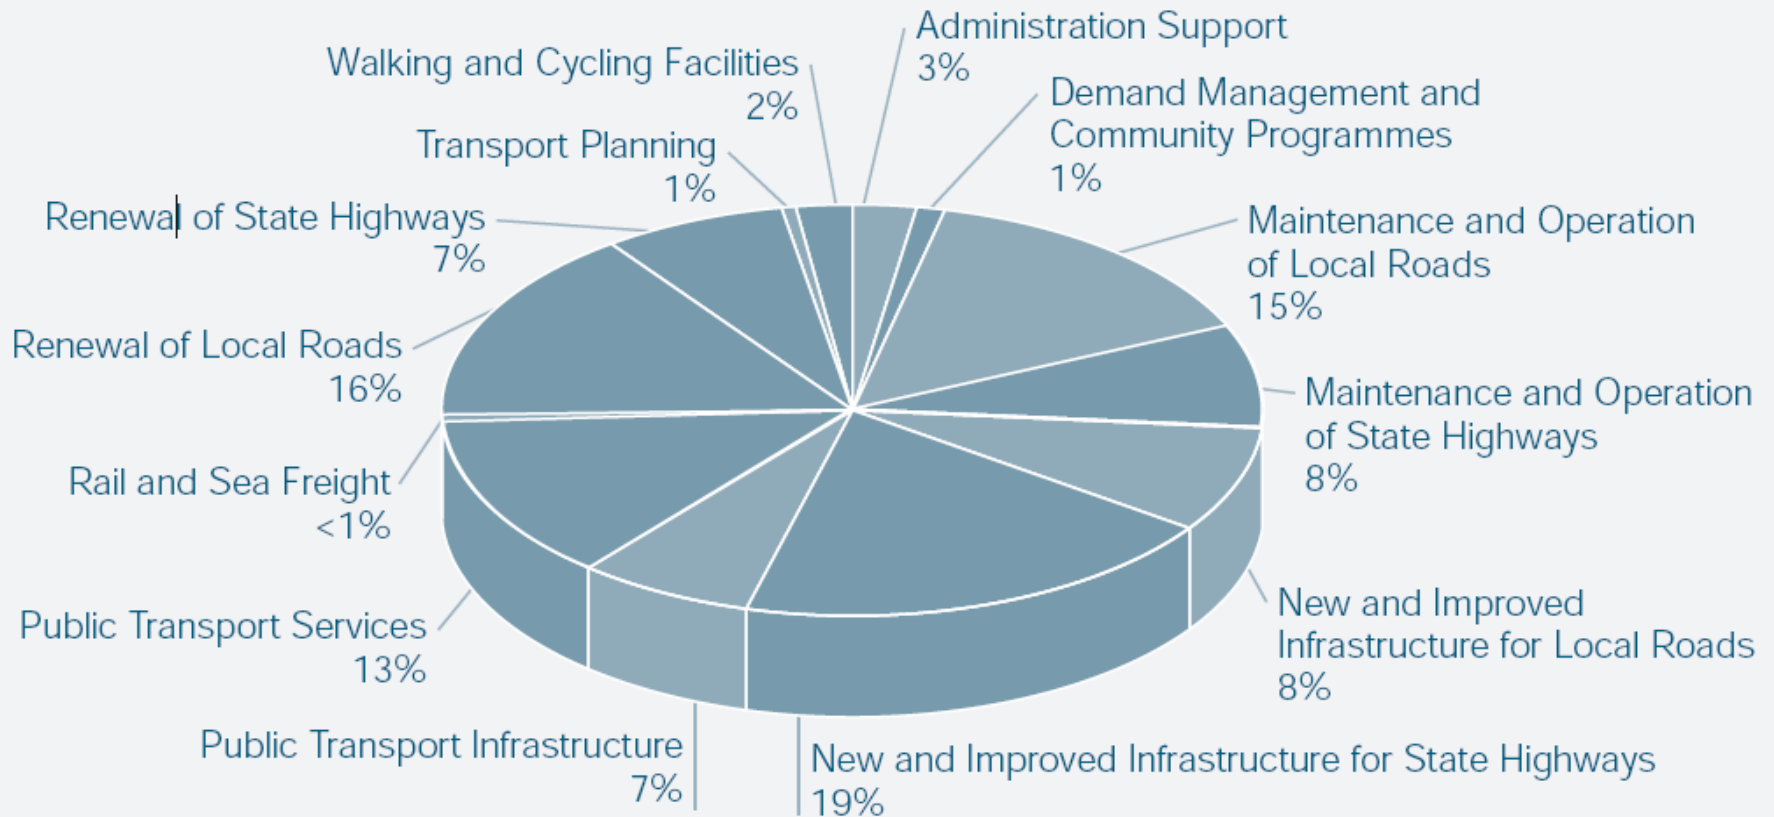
Walking and Cycling Facilities
2%

Administration Support
3%

Demand Management and Community Programmes
1%

Transport Planning
1%

Renewal of State Highways
7%

Maintenance and Operation of Local Roads
15%

Renewal of Local Roads
16%

Maintenance and Operation of State Highways
8%

Rail and Sea Freight
<1%

New and Improved Infrastructure for Local Roads
8%

Public Transport Services
13%

Public Transport Infrastructure
7%

New and Improved Infrastructure for State Highways
19%